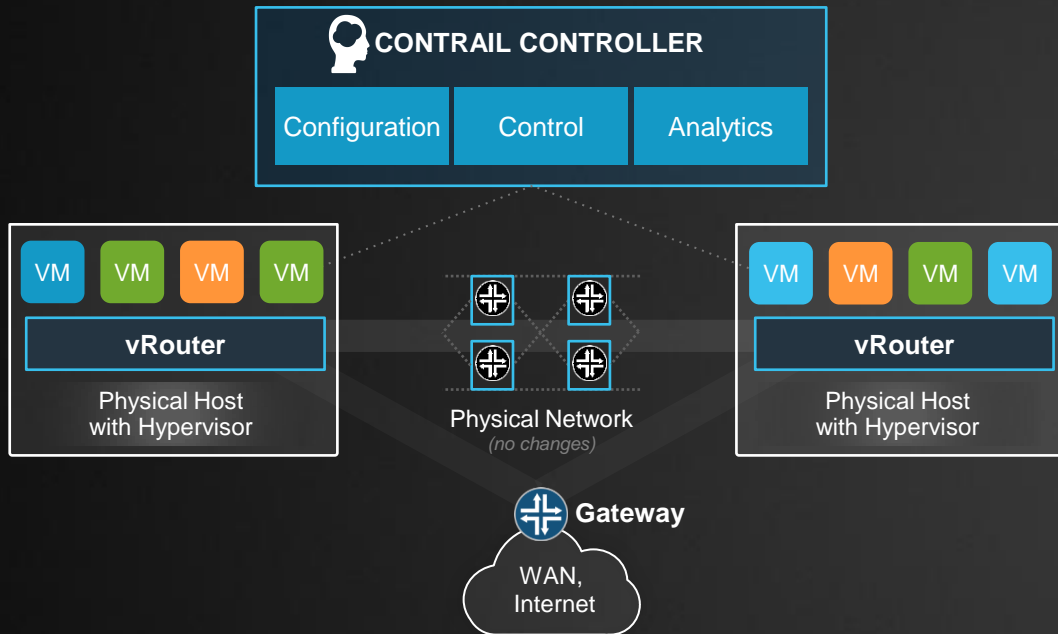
CONTRAIL CONTROLLER

Configuration

Control

Analytics

VM VM VM VM

vRouter

Physical Host with Hypervisor

Physical Network
(no changes)

VM VM VM VM

vRouter

Physical Host with Hypervisor

Gateway

WAN, Internet